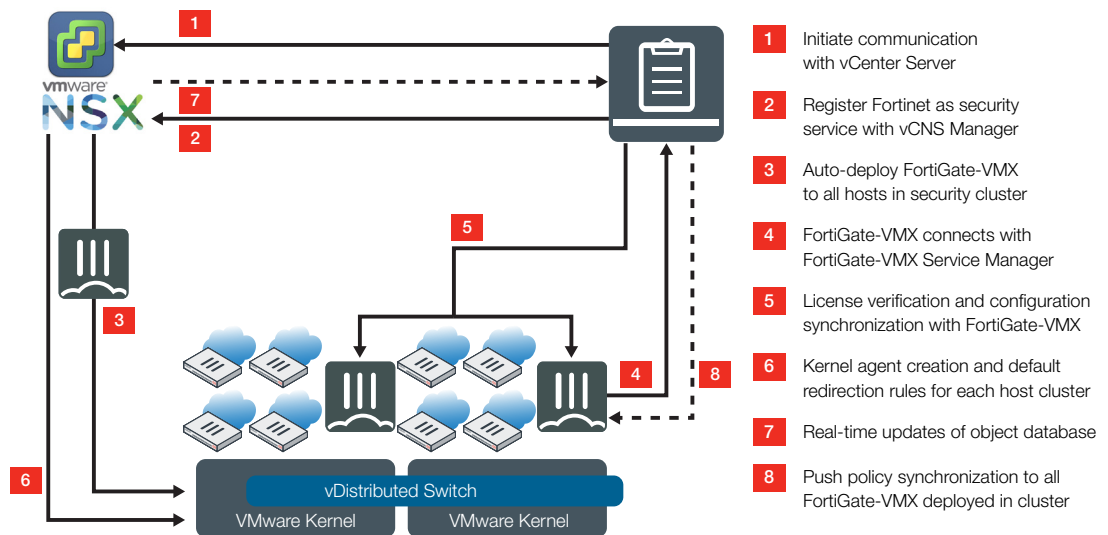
vmware NSX

1

7

2

5

3

4

8

6

vDistributed Switch

VMware Kernel

VMware Kernel

1 Initiate communication with vCenter Server

2 Register Fortinet as security service with vCNS Manager

3 Auto-deploy FortiGate-VMX to all hosts in security cluster

4 FortiGate-VMX connects with FortiGate-VMX Service Manager

5 License verification and configuration synchronization with FortiGate-VMX

6 Kernel agent creation and default redirection rules for each host cluster

7 Real-time updates of object database

8 Push policy synchronization to all FortiGate-VMX deployed in cluster